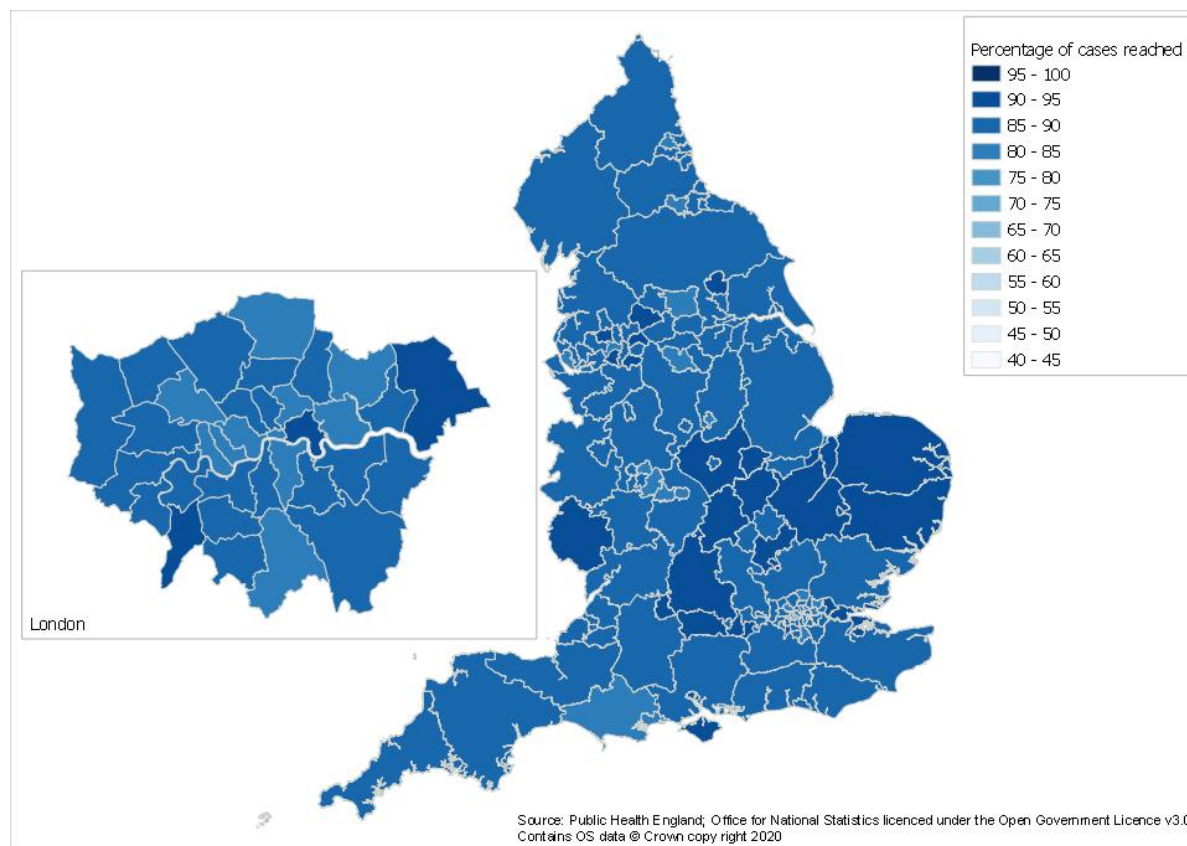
Percentage of cases reached
95 - 100
90 - 95
85 - 90
80 - 85
75 - 80
70 - 75
65 - 70
60 - 65
55 - 60
50 - 55
45 - 50
40 - 45

London

Source: Public Health England; Office for National Statistics licenced under the Open Government Licence v3.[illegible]
Contains OS data © Crown copy right 2020